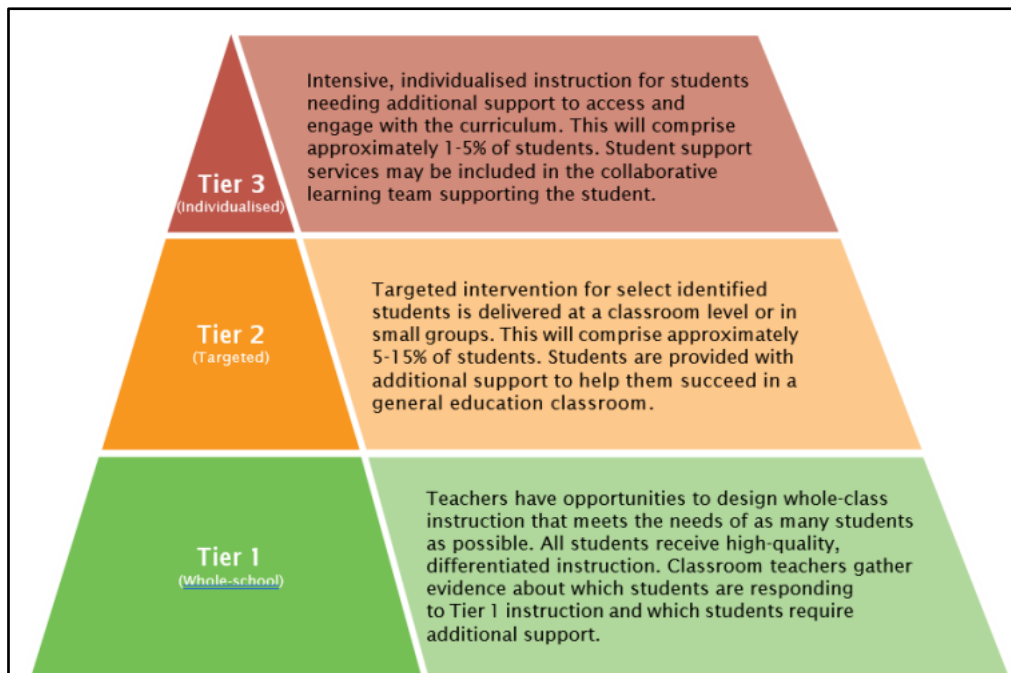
Tier 3
(Individualised)

Intensive, individualised instruction for students needing additional support to access and engage with the curriculum. This will comprise approximately 1-5% of students. Student support services may be included in the collaborative learning team supporting the student.

Tier 2
(Targeted)

Targeted intervention for select identified students is delivered at a classroom level or in small groups. This will comprise approximately 5-15% of students. Students are provided with additional support to help them succeed in a general education classroom.

Tier 1
(Whole-school)

Teachers have opportunities to design whole-class instruction that meets the needs of as many students as possible. All students receive high-quality, differentiated instruction. Classroom teachers gather evidence about which students are responding to Tier 1 instruction and which students require additional support.